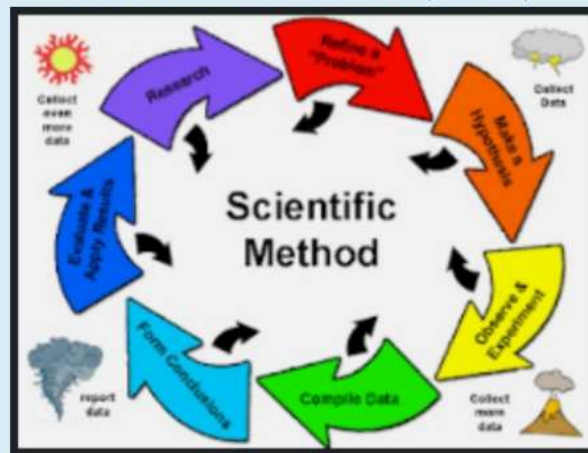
Scientific Method

Research

Refine a "Problem"

Make a Hypothesis

Observe & Experiment

Compile Data

Form Conclusions

Evaluate & Apply Results

Collect even more data

Collect Data

Collect more data

report data